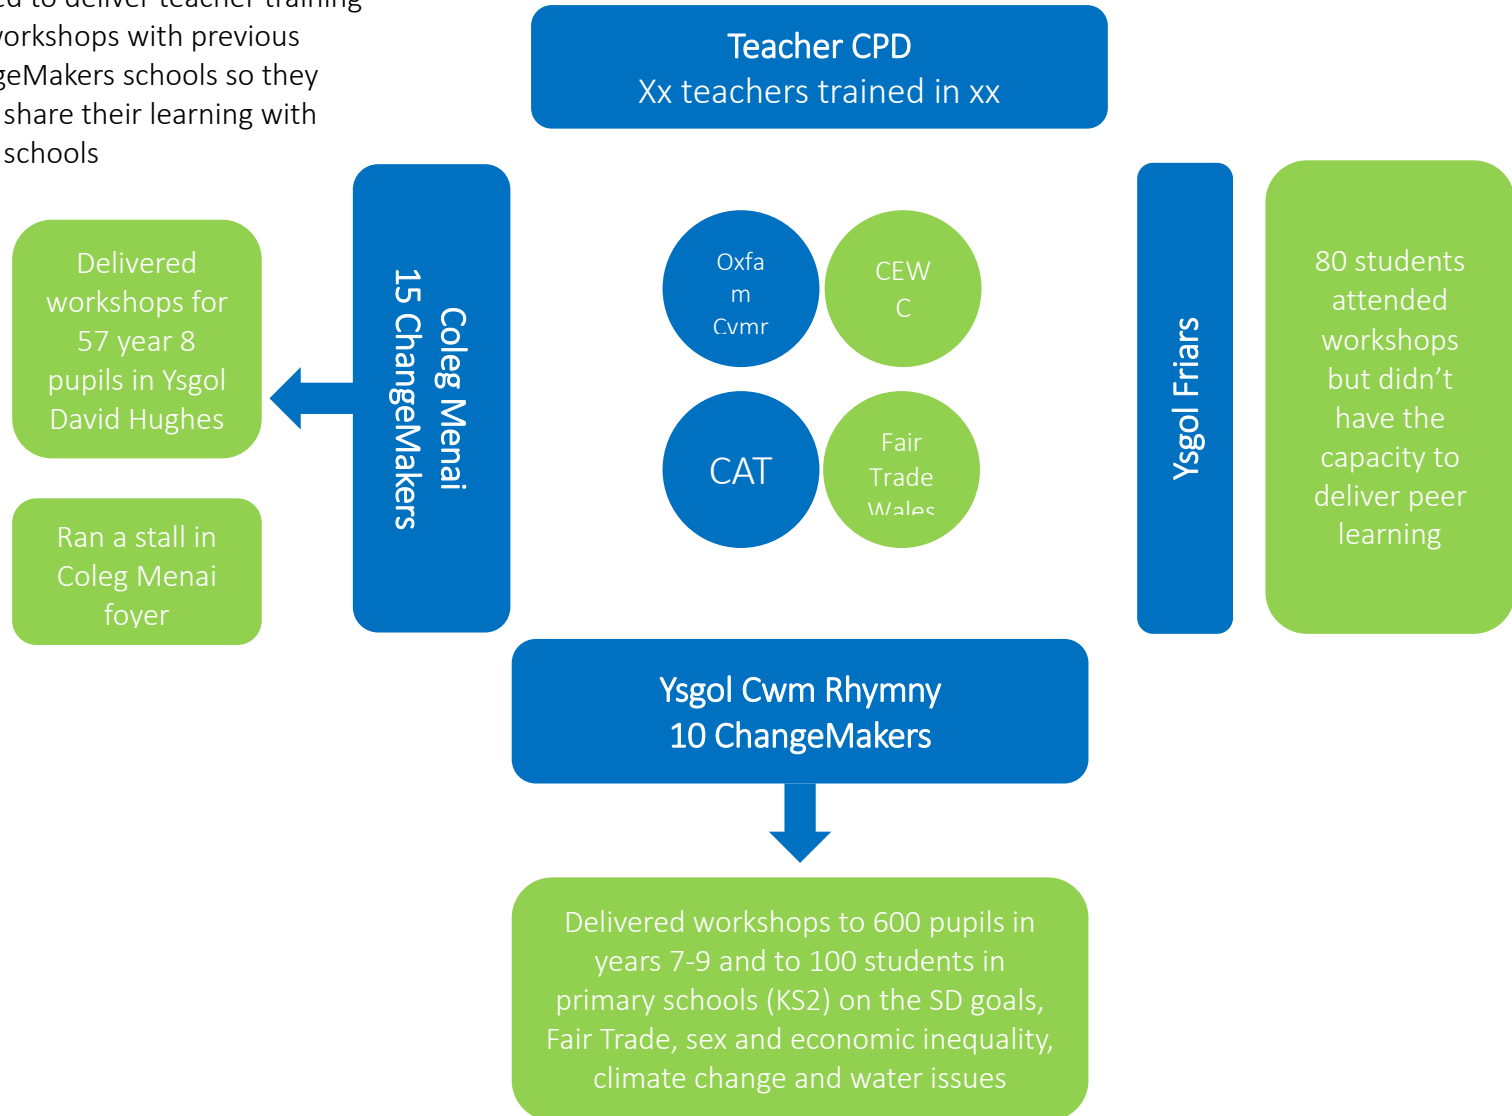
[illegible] to deliver teacher training workshops with previous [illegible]geMakers schools so they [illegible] share their learning with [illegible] schools

Teacher CPD
Xx teachers trained in xx

Delivered workshops for 57 year 8 pupils in Ysgol David Hughes

Ran a stall in Coleg Menai foyer

Coleg Menai
15 ChangeMakers

Oxfa m Cymr

CEW C

CAT

Fair Trade Wales

Ysgol Friars

80 students attended workshops but didn't have the capacity to deliver peer learning

Ysgol Cwm Rhymny
10 ChangeMakers

Delivered workshops to 600 pupils in years 7-9 and to 100 students in primary schools (KS2) on the SD goals, Fair Trade, sex and economic inequality, climate change and water issues